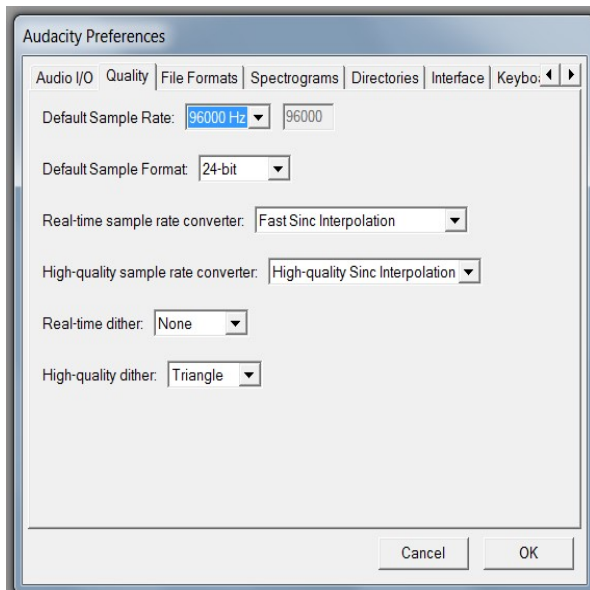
Audacity Preferences

Audio I/O | Quality | File Formats | Spectrograms | Directories | Interface | Keybo

Default Sample Rate: 96000 Hz 96000

Default Sample Format: 24-bit

Real-time sample rate converter: Fast Sinc Interpolation

High-quality sample rate converter: High-quality Sinc Interpolation

Real-time dither: None

High-quality dither: Triangle

Cancel OK